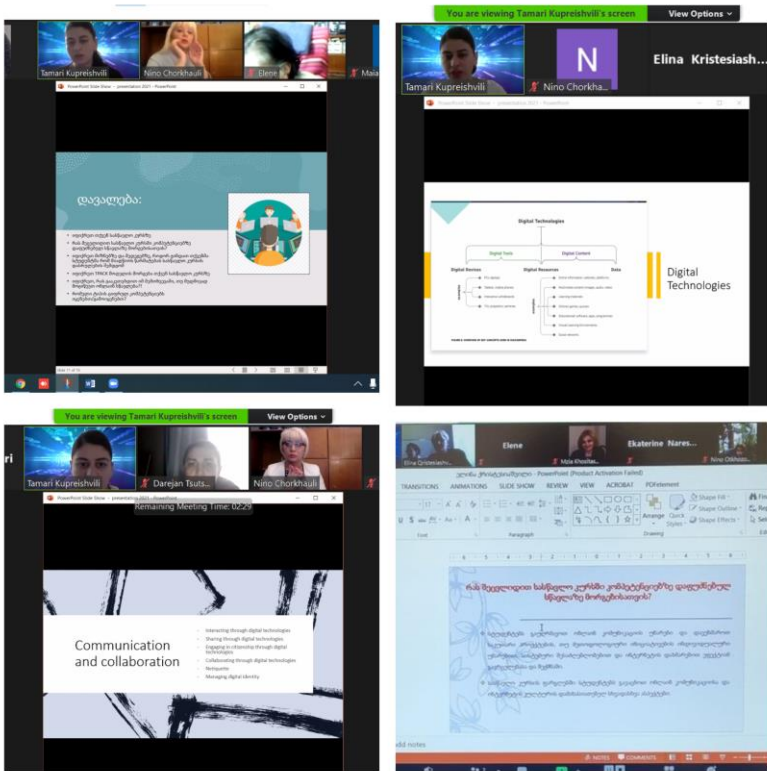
Tamari Kupreishvili
Nino Chorkhauli
Elene
Maia

PowerPoint Slide Show - presentation 2021 - PowerPoint

დავალება:

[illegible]

You are viewing Tamari Kupreishvili's screen
View Options

Tamari Kupreishvili
Nino Chorkha...
Elina Kristesiash...

PowerPoint Slide Show - presentation 2021 - PowerPoint

Digital Technologies

Digital Tools
Digital Content
Digital Devices
Digital Resources
Data

Digital Technologies

You are viewing Tamari Kupreishvili's screen
View Options

Tamari Kupreishvili
Darejan Tsuts...
Nino Chorkhauli

PowerPoint Slide Show - presentation 2021 - PowerPoint
Remaining Meeting Time: 02:29

Communication and collaboration

Interacting through digital technologies
Sharing through digital technologies
Engaging in citizenship through digital technologies
Collaborating through digital technologies
Netiquette
Managing digital identity

Elene
Ekaterine Nares...
Maia Khoshtari...
Nino Chkhaidze...

PowerPoint (Product Activation Failed)

TRANSITIONS ANIMATIONS SLIDE SHOW REVIEW VIEW ACROBAT PDFelement

Font Paragraph Drawing
Arrange Quick Styles
Shape Fill
Shape Outline
Shape Effects

რას მოელოდით სასწავლო კურსში კომპეტენციებზე დაფუძნებულ სწავლებას მიუდგომისათვის?

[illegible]

add notes
NOTES COMMENTS